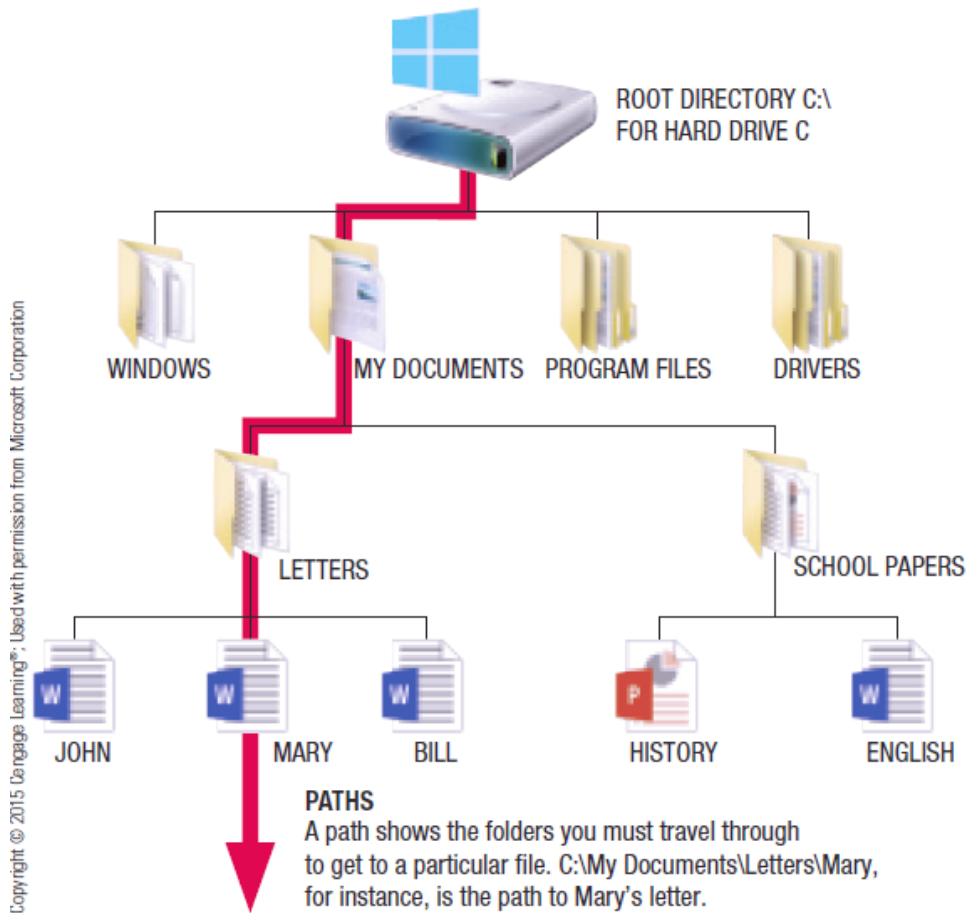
ROOT DIRECTORY C:\
FOR HARD DRIVE C

WINDOWS

MY DOCUMENTS

PROGRAM FILES

DRIVERS

LETTERS

SCHOOL PAPERS

W

JOHN

W

MARY

W

BILL

P

HISTORY

W

ENGLISH

PATHS
A path shows the folders you must travel through to get to a particular file. C:\My Documents\Letters\Mary, for instance, is the path to Mary's letter.

Copyright © 2015 Cengage Learning®; Used with permission from Microsoft Corporation